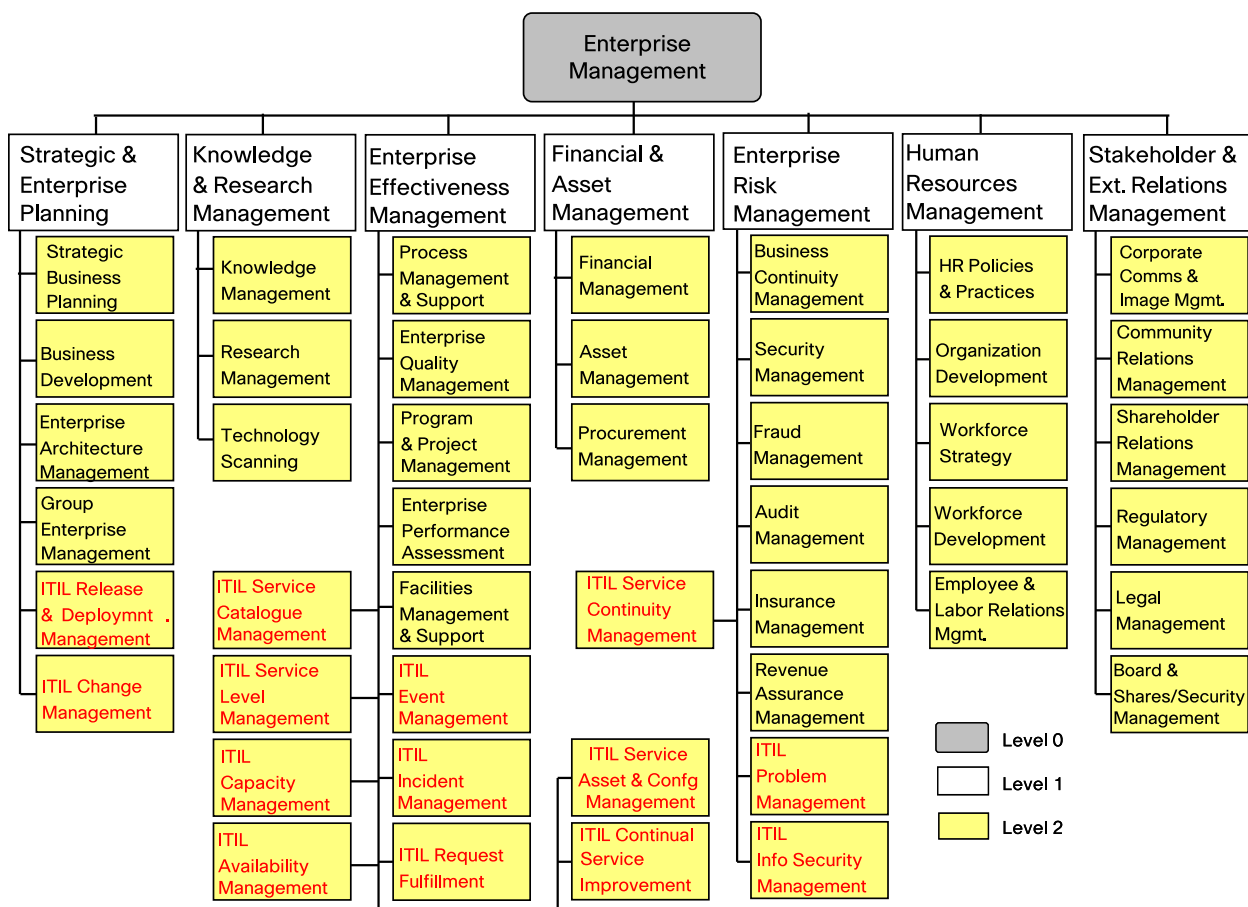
Enterprise Management

Strategic & Enterprise Planning

Strategic Business Planning

Business Development

Enterprise Architecture Management

Group Enterprise Management

ITIL Release & Deploymnt Management

ITIL Change Management

Knowledge & Research Management

Knowledge Management

Research Management

Technology Scanning

ITIL Service Catalogue Management

ITIL Service Level Management

ITIL Capacity Management

ITIL Availability Management

Enterprise Effectiveness Management

Process Management & Support

Enterprise Quality Management

Program & Project Management

Enterprise Performance Assessment

Facilities Management & Support

ITIL Event Management

ITIL Incident Management

ITIL Request Fulfillment

Financial & Asset Management

Financial Management

Asset Management

Procurement Management

ITIL Service Continuity Management

ITIL Service Asset & Confg Management

ITIL Continual Service Improvement

Enterprise Risk Management

Business Continuity Management

Security Management

Fraud Management

Audit Management

Insurance Management

Revenue Assurance Management

ITIL Problem Management

ITIL Info Security Management

Human Resources Management

HR Policies & Practices

Organization Development

Workforce Strategy

Workforce Development

Employee & Labor Relations Mgmt.

Stakeholder & Ext. Relations Management

Corporate Comms & Image Mgmt.

Community Relations Management

Shareholder Relations Management

Regulatory Management

Legal Management

Board & Shares/Security Management

Level 0

Level 1

Level 2